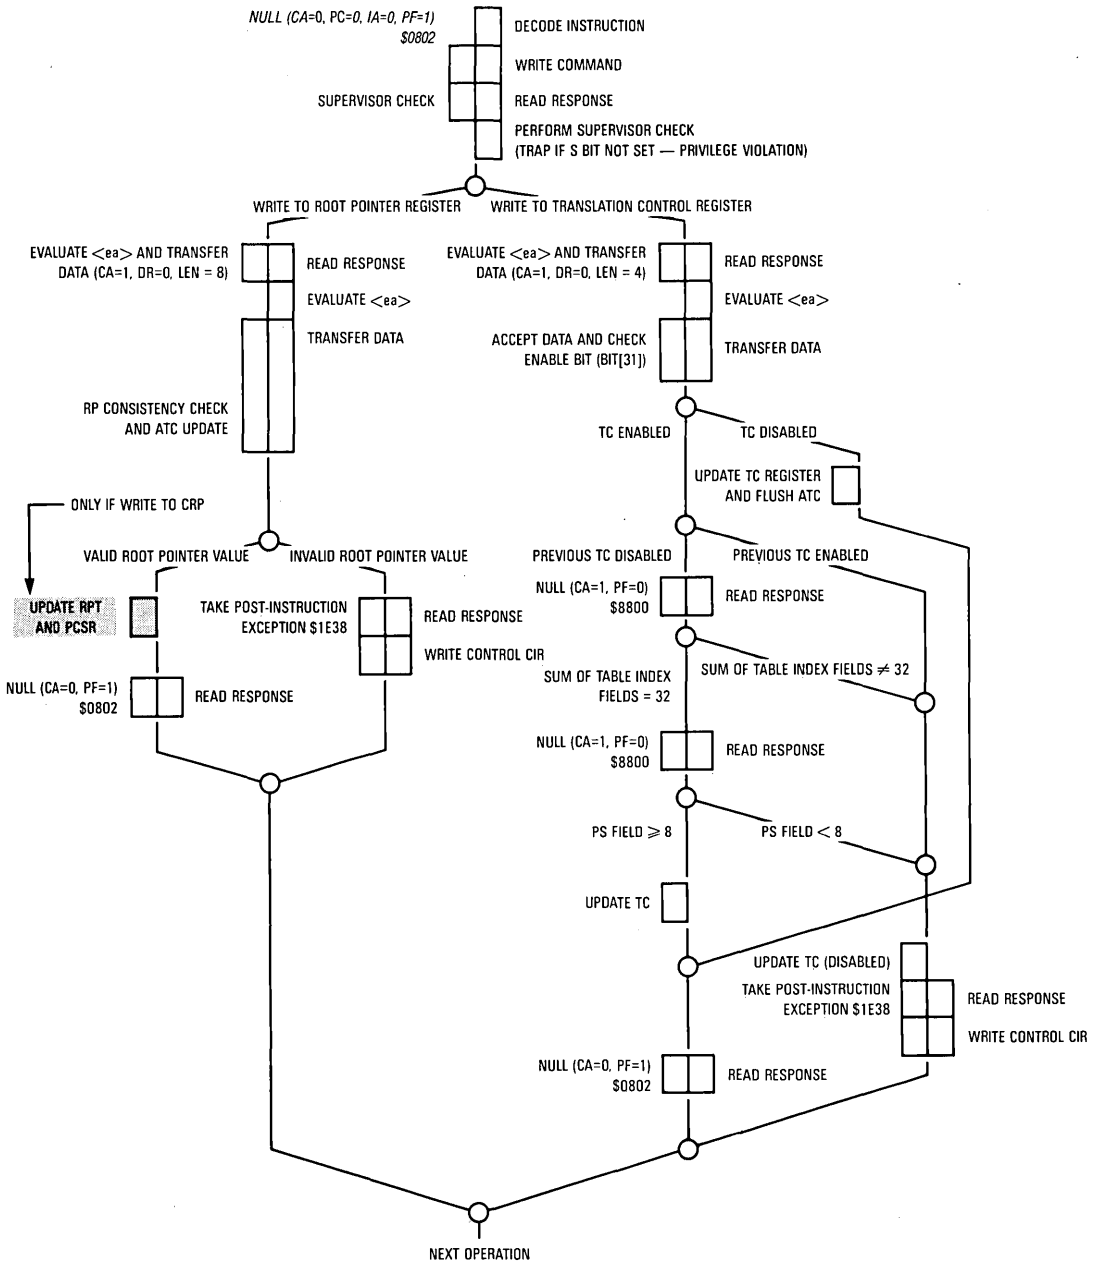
NULL (CA=0, PC=0, IA=0, PF=1)
$0802

DECODE INSTRUCTION

WRITE COMMAND

SUPERVISOR CHECK

READ RESPONSE

PERFORM SUPERVISOR CHECK
(TRAP IF S BIT NOT SET — PRIVILEGE VIOLATION)

WRITE TO ROOT POINTER REGISTER

WRITE TO TRANSLATION CONTROL REGISTER

EVALUATE <ea> AND TRANSFER DATA (CA=1, DR=0, LEN = 8)

READ RESPONSE

EVALUATE <ea>

TRANSFER DATA

RP CONSISTENCY CHECK AND ATC UPDATE

EVALUATE <ea> AND TRANSFER DATA (CA=1, DR=0, LEN = 4)

READ RESPONSE

EVALUATE <ea>

ACCEPT DATA AND CHECK ENABLE BIT (BIT[31])

TRANSFER DATA

TC ENABLED

TC DISABLED

UPDATE TC REGISTER AND FLUSH ATC

ONLY IF WRITE TO CRP

VALID ROOT POINTER VALUE

INVALID ROOT POINTER VALUE

UPDATE RPT AND PCSR

TAKE POST-INSTRUCTION EXCEPTION $1E38

READ RESPONSE

WRITE CONTROL CIR

NULL (CA=0, PF=1)
$0802

READ RESPONSE

PREVIOUS TC DISABLED

PREVIOUS TC ENABLED

NULL (CA=1, PF=0)
$8800

READ RESPONSE

SUM OF TABLE INDEX FIELDS = 32

SUM OF TABLE INDEX FIELDS ≠ 32

NULL (CA=1, PF=0)
$8800

READ RESPONSE

PS FIELD ⩾ 8

PS FIELD < 8

UPDATE TC

UPDATE TC (DISABLED)

TAKE POST-INSTRUCTION EXCEPTION $1E38

READ RESPONSE

WRITE CONTROL CIR

NULL (CA=0, PF=1)
$0802

READ RESPONSE

NEXT OPERATION